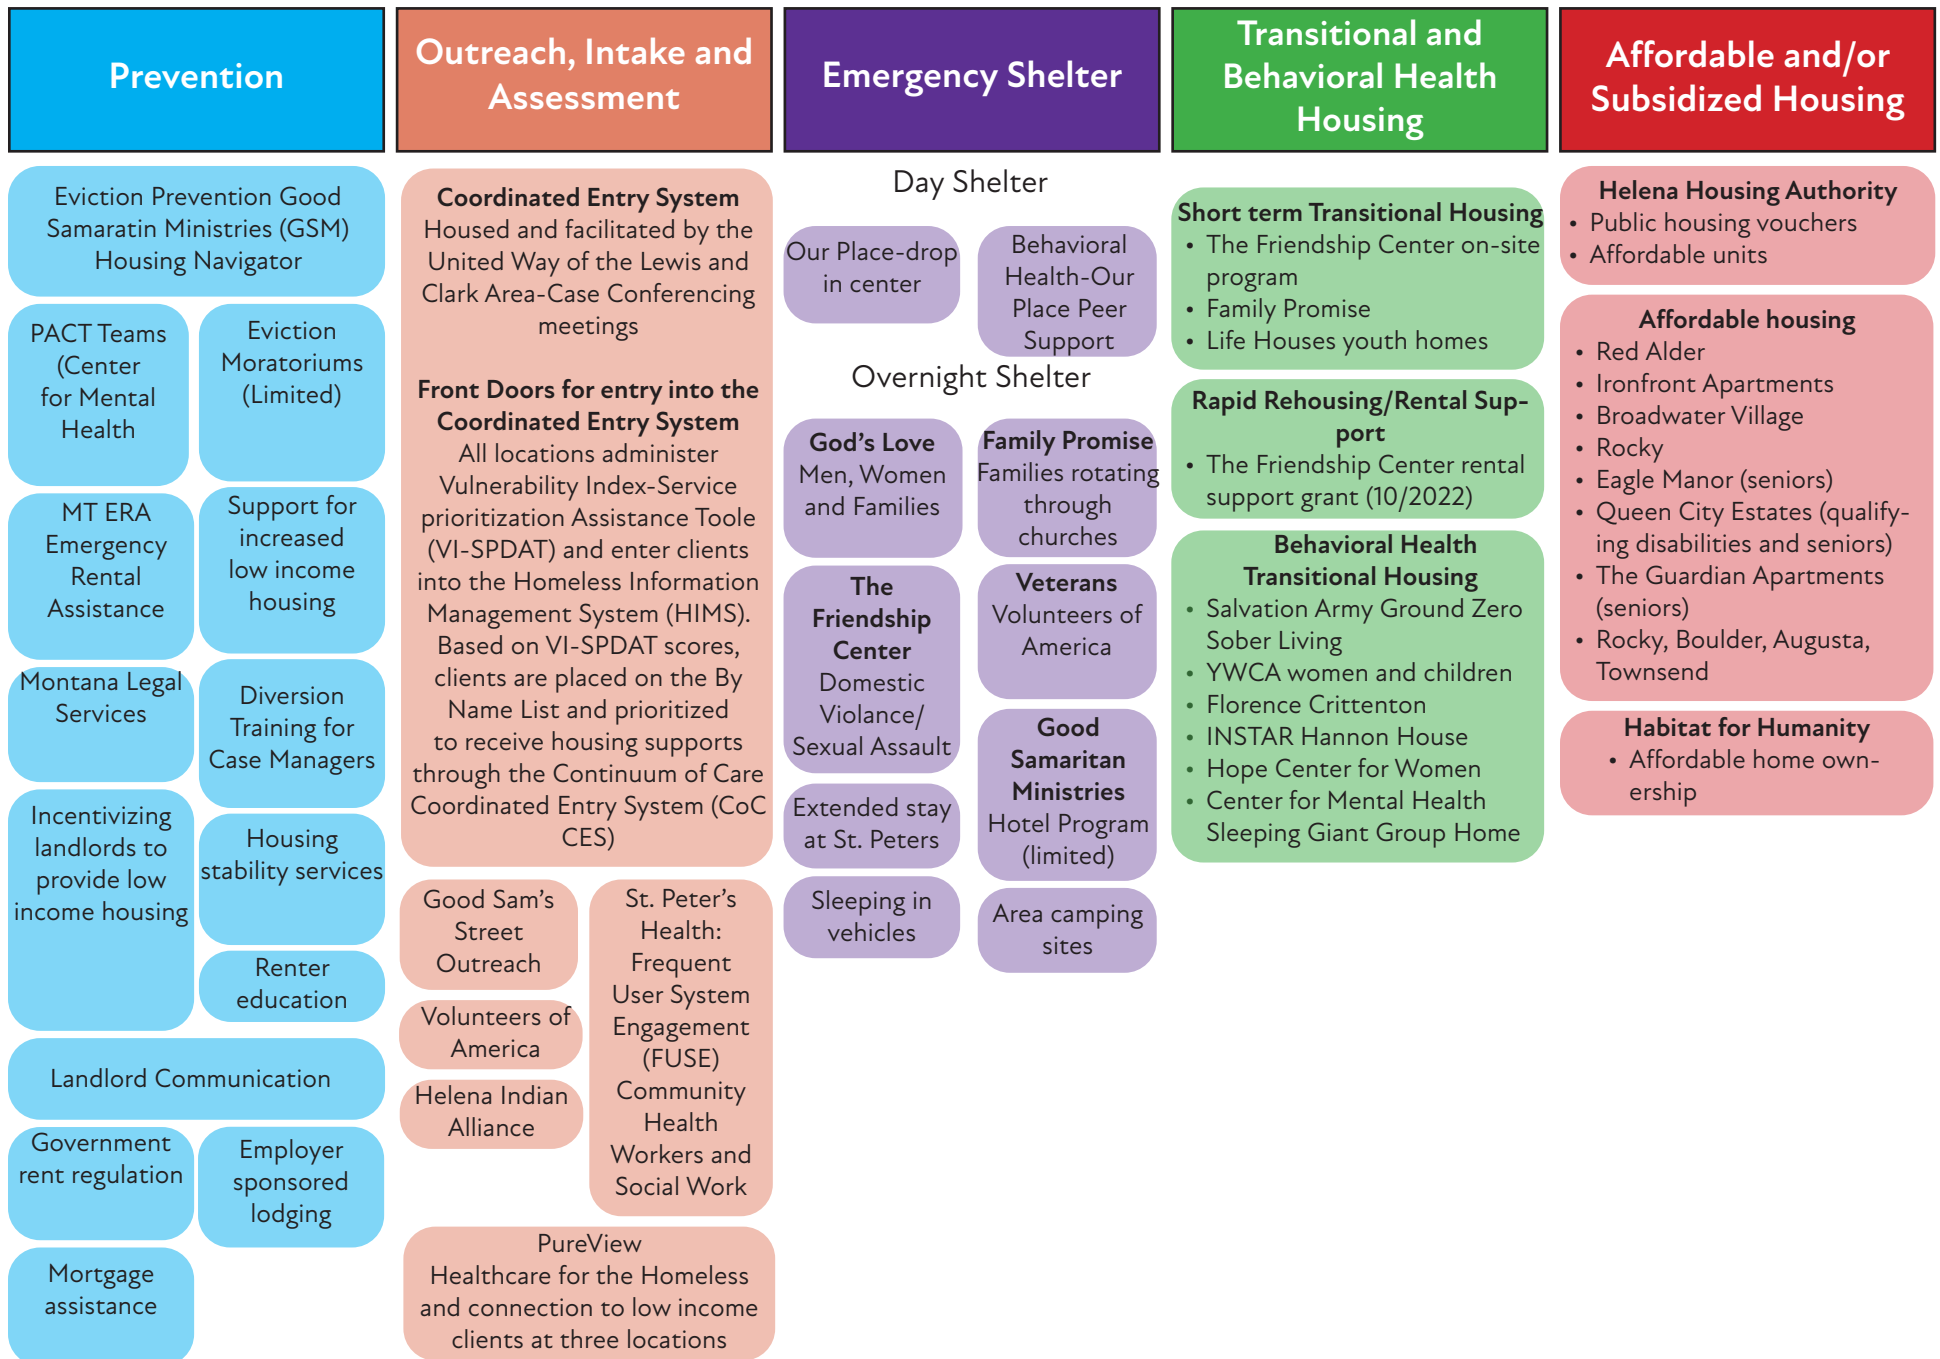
Prevention

Eviction Prevention Good Samaratin Ministries (GSM) Housing Navigator

PACT Teams (Center for Mental Health

Eviction Moratoriums (Limited)

MT ERA Emergency Rental Assistance

Support for increased low income housing

Montana Legal Services

Diversion Training for Case Managers

Incentivizing landlords to provide low income housing

Housing stability services

Renter education

Landlord Communication

Government rent regulation

Employer sponsored lodging

Mortgage assistance

Outreach, Intake and Assessment

**Coordinated Entry System**
Housed and facilitated by the United Way of the Lewis and Clark Area-Case Conferencing meetings

**Front Doors for entry into the Coordinated Entry System**
All locations administer Vulnerability Index-Service prioritization Assistance Toole (VI-SPDAT) and enter clients into the Homeless Information Management System (HIMS). Based on VI-SPDAT scores, clients are placed on the By Name List and prioritized to receive housing supports through the Continuum of Care Coordinated Entry System (CoC CES)

Good Sam's Street Outreach

Volunteers of America

Helena Indian Alliance

St. Peter's Health: Frequent User System Engagement (FUSE) Community Health Workers and Social Work

PureView
Healthcare for the Homeless and connection to low income clients at three locations

Emergency Shelter

Day Shelter

Our Place-drop in center

Behavioral Health-Our Place Peer Support

Overnight Shelter

**God's Love**
Men, Women and Families

**Family Promise**
Families rotating through churches

**The Friendship Center**
Domestic Violance/ Sexual Assault

**Veterans**
Volunteers of America

Extended stay at St. Peters

**Good Samaritan Ministries**
Hotel Program (limited)

Sleeping in vehicles

Area camping sites

Transitional and Behavioral Health Housing

**Short term Transitional Housing**
• The Friendship Center on-site program
• Family Promise
• Life Houses youth homes

**Rapid Rehousing/Rental Support**
• The Friendship Center rental support grant (10/2022)

**Behavioral Health Transitional Housing**
• Salvation Army Ground Zero Sober Living
• YWCA women and children
• Florence Crittenton
• INSTAR Hannon House
• Hope Center for Women
• Center for Mental Health Sleeping Giant Group Home

Affordable and/or Subsidized Housing

**Helena Housing Authority**
• Public housing vouchers
• Affordable units

**Affordable housing**
• Red Alder
• Ironfront Apartments
• Broadwater Village
• Rocky
• Eagle Manor (seniors)
• Queen City Estates (qualifying disabilities and seniors)
• The Guardian Apartments (seniors)
• Rocky, Boulder, Augusta, Townsend

**Habitat for Humanity**
• Affordable home ownership